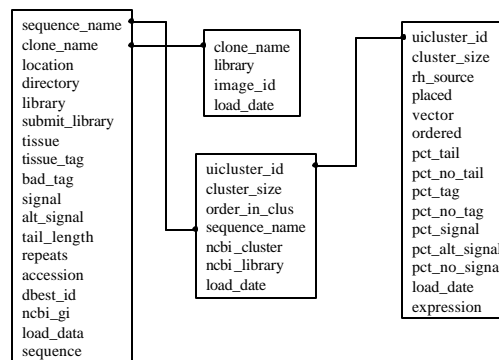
sequence_name
clone_name
location
directory
library
submit_library
tissue
tissue_tag
bad_tag
signal
alt_signal
tail_length
repeats
accession
dbest_id
ncbi_gi
load_data
sequence

clone_name
library
image_id
load_date

uicluster_id
cluster_size
order_in_clus
sequence_name
ncbi_cluster
ncbi_library
load_date

uicluster_id
cluster_size
rh_source
placed
vector
ordered
pct_tail
pct_no_tail
pct_tag
pct_no_tag
pct_signal
pct_alt_signal
pct_no_signa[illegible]
load_date
expression